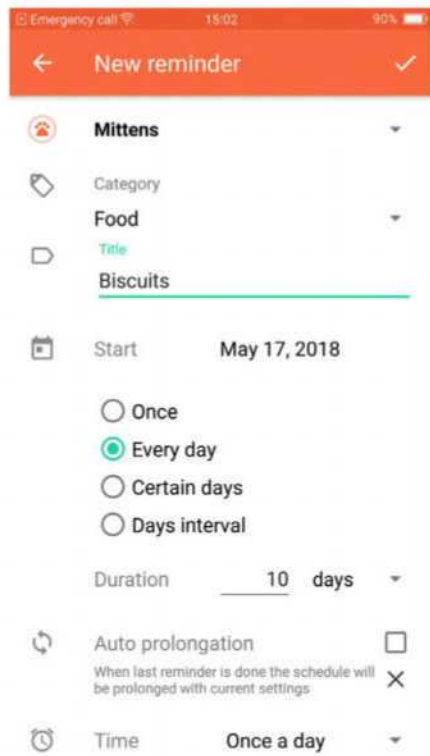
Emergency call 15:02 90%

New reminder

Mittens

Category

Food

Title

Biscuits

Start May 17, 2018

Once

Every day

Certain days

Days interval

Duration 10 days

Auto prolongation

When last reminder is done the schedule will be prolonged with current settings

Time Once a day